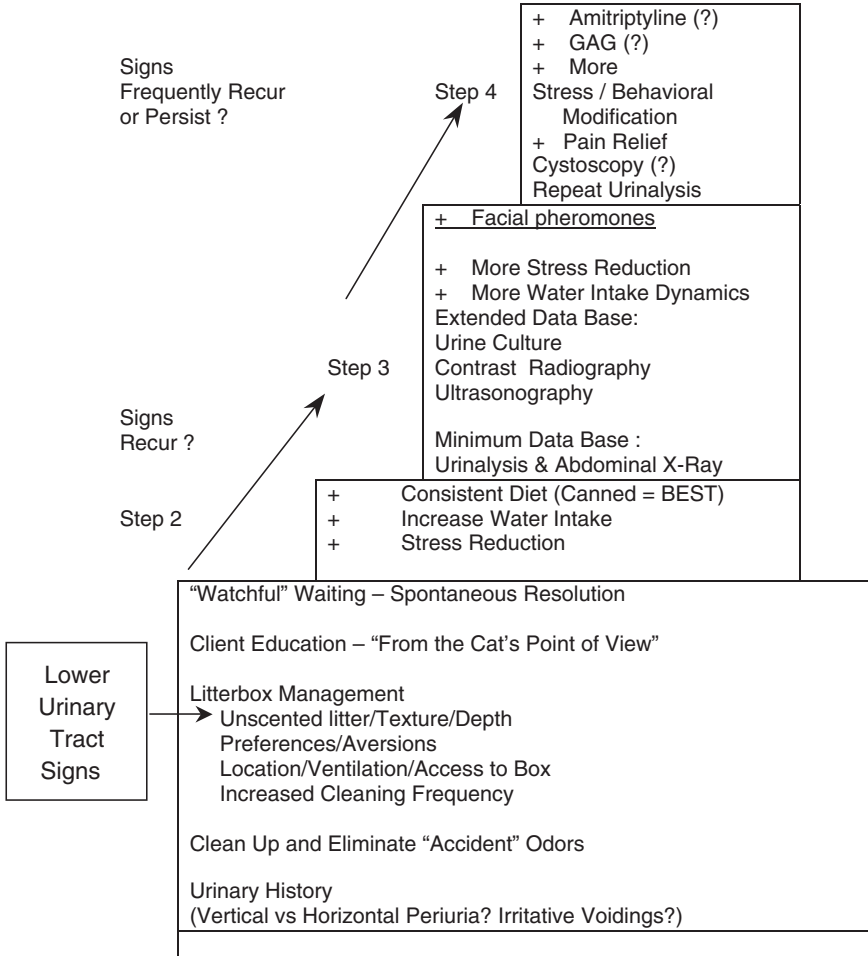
Signs
Frequently Recur
or Persist ?

Step 4

+ Amitriptyline (?)
+ GAG (?)
+ More
Stress / Behavioral
Modification
+ Pain Relief
Cystoscopy (?)
Repeat Urinalysis

+ Facial pheromones

+ More Stress Reduction
+ More Water Intake Dynamics
Extended Data Base:
Urine Culture
Contrast Radiography
Ultrasonography

Minimum Data Base :
Urinalysis & Abdominal X-Ray

Step 3

Signs
Recur ?

Step 2

+ Consistent Diet (Canned = BEST)
+ Increase Water Intake
+ Stress Reduction

Lower
Urinary
Tract
Signs

"Watchful" Waiting – Spontaneous Resolution

Client Education – "From the Cat's Point of View"

Litterbox Management
Unscented litter/Texture/Depth
Preferences/Aversions
Location/Ventilation/Access to Box
Increased Cleaning Frequency

Clean Up and Eliminate "Accident" Odors

Urinary History
(Vertical vs Horizontal Periuria? Irritative Voidings?)